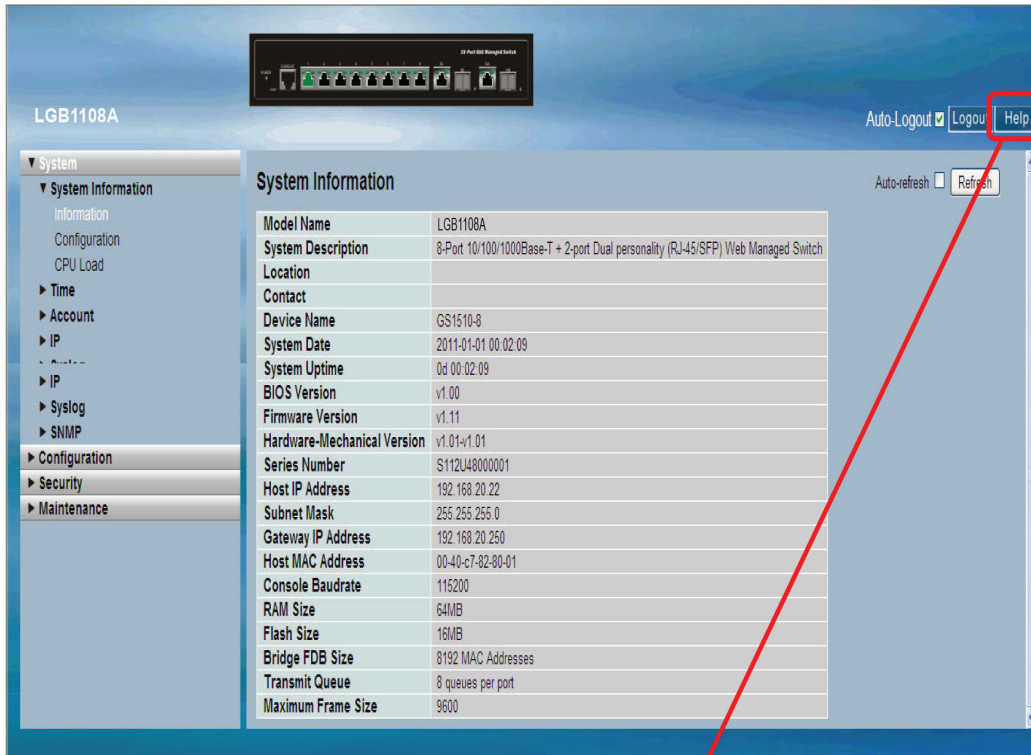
8-Port GbE Managed Switch

CONSOLE

LGB1108A

Auto-Logout ☑ Logout Help

▼ System
▼ System Information
Information
Configuration
CPU Load
▶ Time
▶ Account
▶ IP
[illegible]
▶ IP
▶ Syslog
▶ SNMP
▶ Configuration
▶ Security
▶ Maintenance

System Information

Auto-refresh ☐ Refresh

| | |
|---|---|
| Model Name | LGB1108A |
| System Description | 8-Port 10/100/1000Base-T + 2-port Dual personality (RJ-45/SFP) Web Managed Switch |
| Location | |
| Contact | |
| Device Name | GS1510-8 |
| System Date | 2011-01-01 00:02:09 |
| System Uptime | 0d 00:02:09 |
| BIOS Version | v1.00 |
| Firmware Version | v1.11 |
| Hardware-Mechanical Version | v1.01-v1.01 |
| Series Number | S112U48000001 |
| Host IP Address | 192.168.20.22 |
| Subnet Mask | 255.255.255.0 |
| Gateway IP Address | 192.168.20.250 |
| Host MAC Address | 00-40-c7-82-80-01 |
| Console Baudrate | 115200 |
| RAM Size | 64MB |
| Flash Size | 16MB |
| Bridge FDB Size | 8192 MAC Addresses |
| Transmit Queue | 8 queues per port |
| Maximum Frame Size | 9600 |